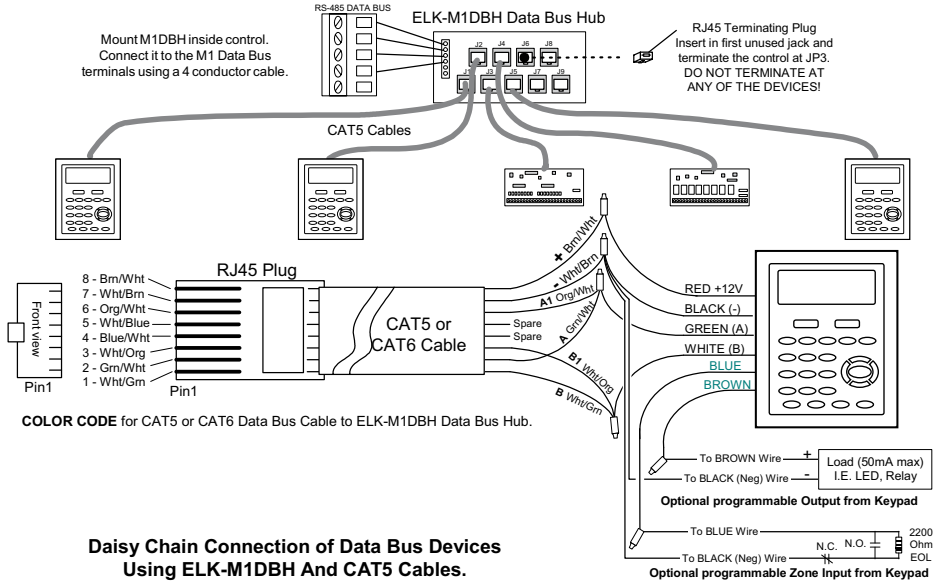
RS-485 DATA BUS

ELK-M1DBH Data Bus Hub

Mount M1DBH inside control. Connect it to the M1 Data Bus terminals using a 4 conductor cable.

J2 J4 J6 J8
J1 J3 J5 J7 J9

RJ45 Terminating Plug
Insert in first unused jack and terminate the control at JP3.
DO NOT TERMINATE AT ANY OF THE DEVICES!

CAT5 Cables

RJ45 Plug

Front view

8 - Brn/Wht
7 - Wht/Brn
6 - Org/Wht
5 - Wht/Blue
4 - Blue/Wht
3 - Wht/Org
2 - Grn/Wht
1 - Wht/Grn

Pin1

Pin1

CAT5 or CAT6 Cable

Spare
Spare

+ Brn/Wht
- Wht/Brn
A1 Org/Wht
A Grn/Wht
B1 Wht/Org
B Wht/Grn

RED +12V
BLACK (-)
GREEN (A)
WHITE (B)
BLUE
BROWN

COLOR CODE for CAT5 or CAT6 Data Bus Cable to ELK-M1DBH Data Bus Hub.

To BROWN Wire +
To BLACK (Neg) Wire -
Load (50mA max)
I.E. LED, Relay

Optional programmable Output from Keypad

To BLUE Wire
To BLACK (Neg) Wire
N.C.
N.O.
2200 Ohm EOL

Optional programmable Zone Input from Keypad

Daisy Chain Connection of Data Bus Devices Using ELK-M1DBH And CAT5 Cables.